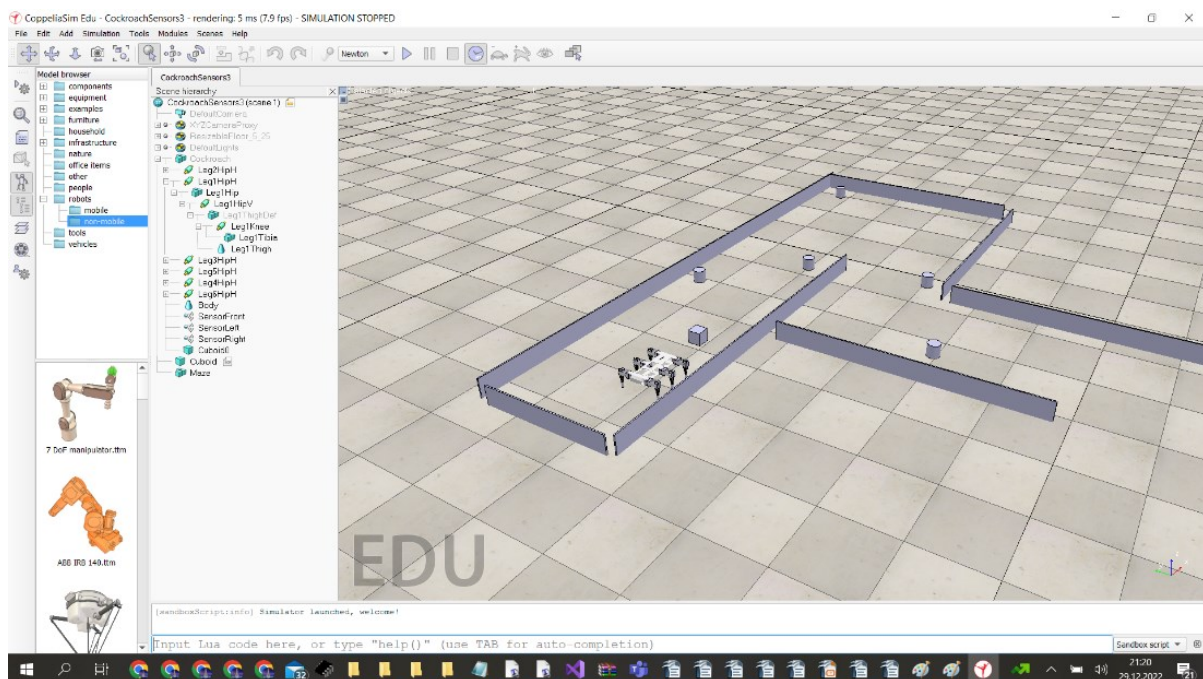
CoppeliaSim Edu - CockroachSensors3 - rendering: 5 ms (7.9 fps) - SIMULATION STOPPED

File Edit Add Simulation Tools Modules Scenes Help

Newton

Model browser
components
equipment
examples
furniture
household
infrastructure
nature
office items
other
people
robots
mobile
non-mobile
tools
vehicles

7 DoF manipulator.ttm

ABB IRB 140.ttm

CockroachSensors3

Scene hierarchy
CockroachSensors3 (scene 1)
DefaultCamera
XYZCameraProxy
ResizableFloor_5_25
DefaultLights
Cockroach
Leg2HipH
Leg1HipH
Leg1Hip
Leg1HipV
Leg1ThighDef
Leg1Knee
Leg1Tibia
Leg1Thigh
Leg3HipH
Leg5HipH
Leg4HipH
Leg6HipH
Body
SensorFront
SensorLeft
SensorRight
Cuboid0
Cuboid
Maze

EDU

[sandboxScript:info] Simulator launched, welcome!

Input Lua code here, or type "help()" (use TAB for auto-completion)

Sandbox script

21:20
29.12.2022